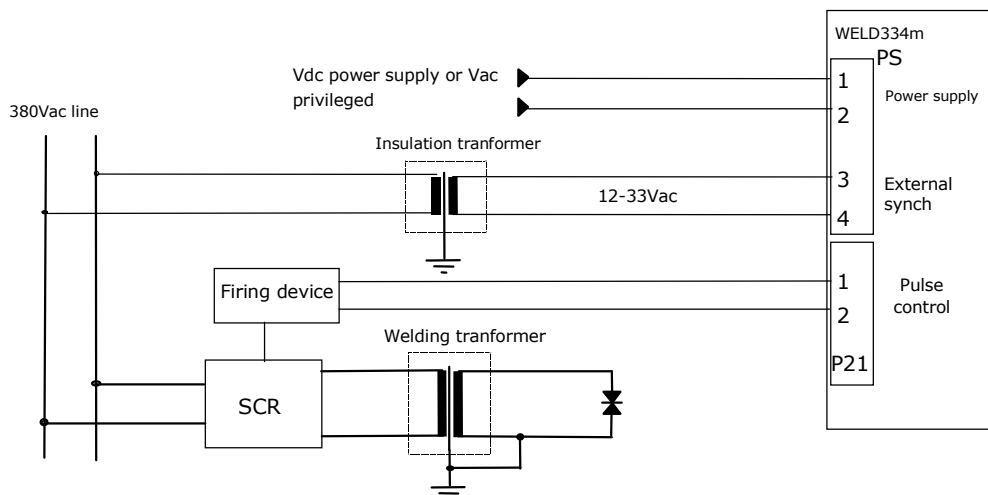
WELD334m

PS

Vdc power supply or Vac privileged

1

2

Power supply

380Vac line

Insulation tranformer

3

12-33Vac

External synch

4

Firing device

1

Pulse control

2

P21

Welding tranformer

SCR